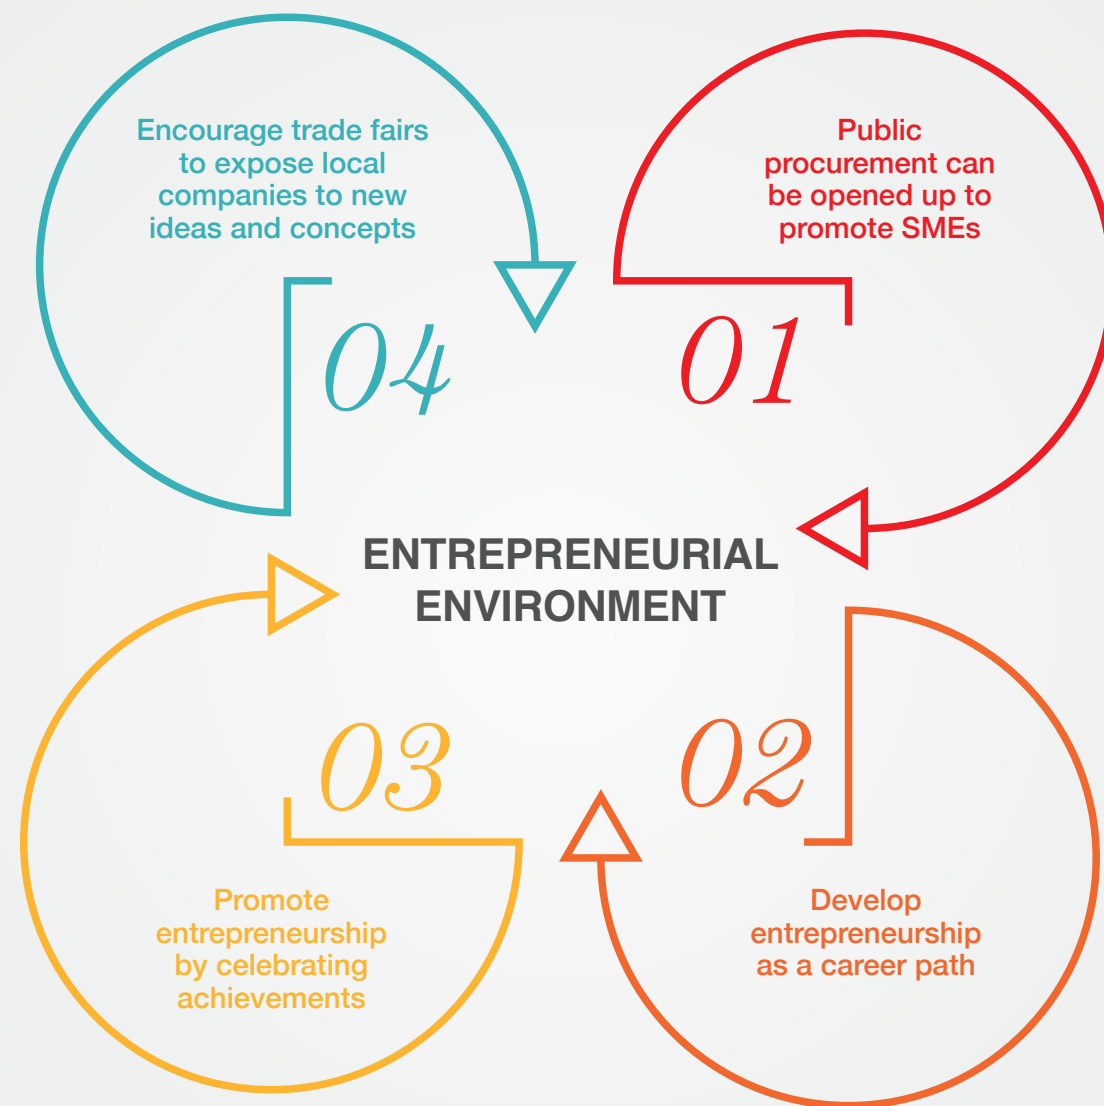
Encourage trade fairs to expose local companies to new ideas and concepts

04

Public procurement can be opened up to promote SMEs

01

ENTREPRENEURIAL ENVIRONMENT

03

02

Promote entrepreneurship by celebrating achievements

Develop entrepreneurship as a career path